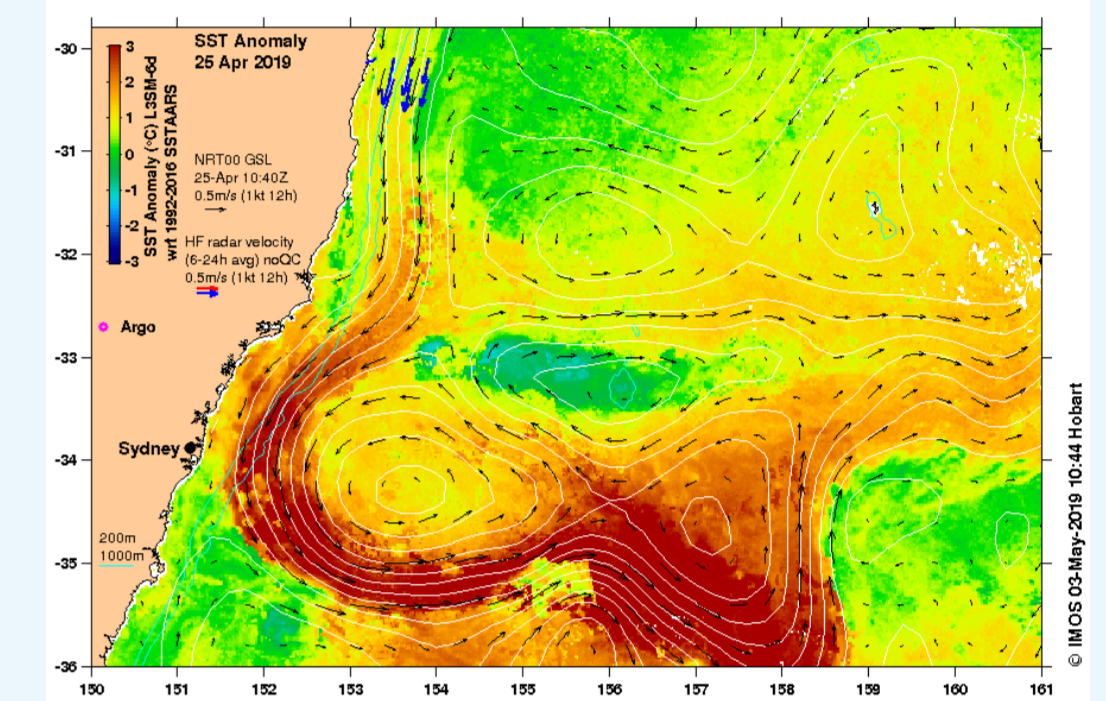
SST Anomaly
25 Apr 2019

3
2
1
0
-1
-2
-3

SST Anomaly (°C) L3SM-6d
wrt 1992-2016 SSTAARS

NRT00 GSL
25-Apr 10:40Z
0.5m/s (1kt 12h)

HF radar velocity
(6-24h avg) noQC
0.5m/s (1kt 12h)

Argo

Sydney

200m
1000m

-30
-31
-32
-33
-34
-35
-36

150
151
152
153
154
155
156
157
158
159
160
161

© IMOS 03-May-2019 10:44 Hobart